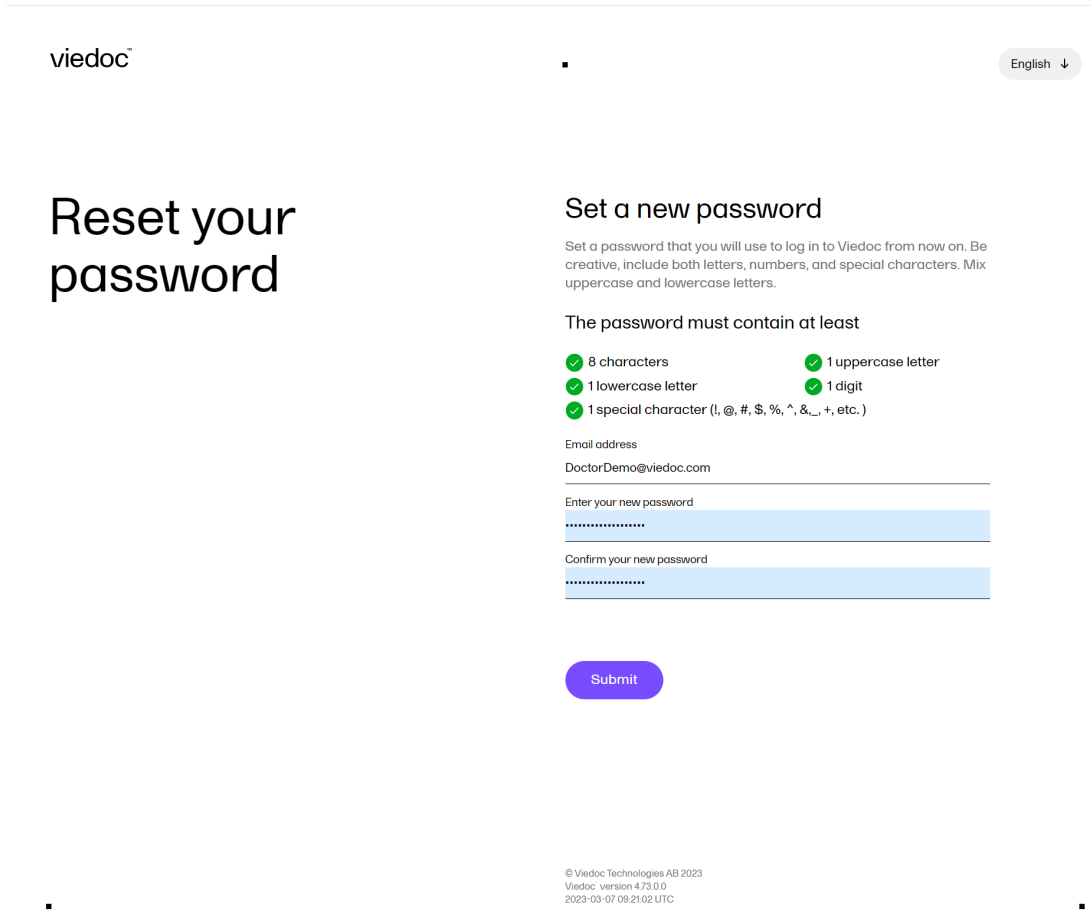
viedoc™

English ↓

Reset your password

Set a new password

Set a password that you will use to log in to Viedoc from now on. Be creative, include both letters, numbers, and special characters. Mix uppercase and lowercase letters.

The password must contain at least

8 characters
1 uppercase letter
1 lowercase letter
1 digit
1 special character (!, @, #, $, %, ^, &,_, +, etc. )

Email address
DoctorDemo@viedoc.com

Enter your new password
•••••••••••••••••••

Confirm your new password
•••••••••••••••••••

Submit

© Viedoc Technologies AB 2023
Viedoc version 4.73.0.0
2023-03-07 09:21:02 UTC